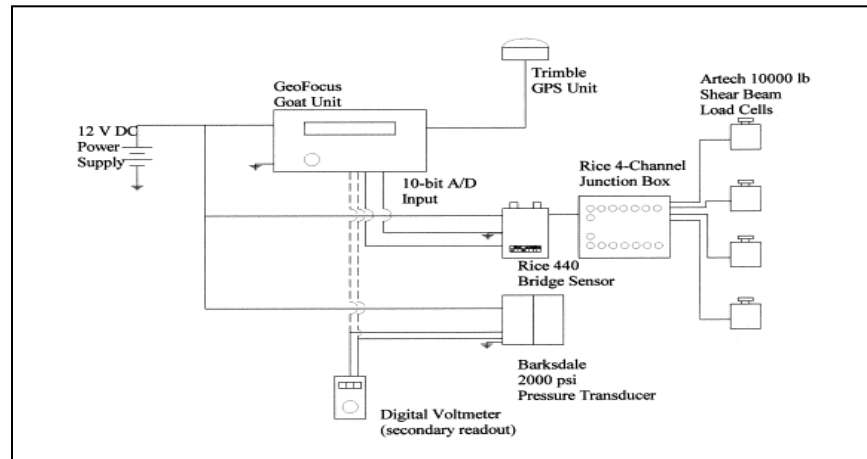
Trimble
GPS Unit

GeoFocus
Goat Unit

Artech 10000 lb
Shear Beam
Load Cells

12 V DC
Power
Supply

Rice 4-Channel
Junction Box

10-bit A/D
Input

Rice 440
Bridge Sensor

Barksdale
2000 psi
Pressure Transducer

Digital Voltmeter
(secondary readout)